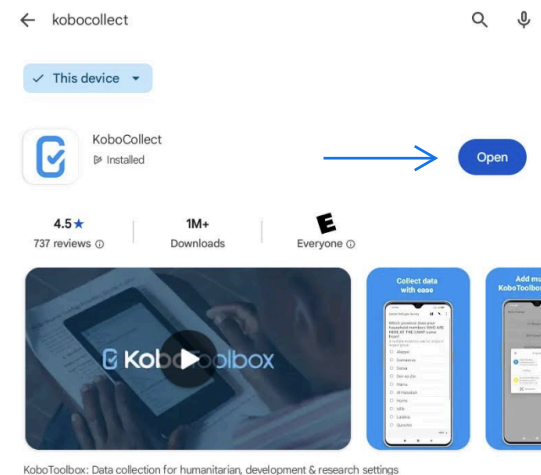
kobocollect

This device

KoboCollect
Installed

Open

4.5★
737 reviews

1M+
Downloads

E
Everyone

KoboToolbox

Collect data with ease

Add mu
KoboToolbox

KoboToolbox: Data collection for humanitarian, development & research settings